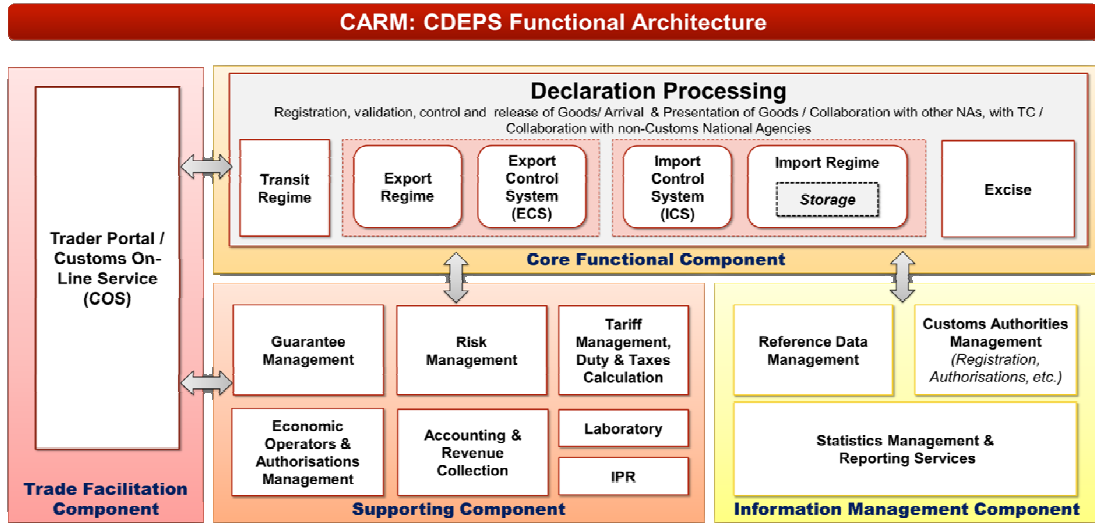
CARM: CDEPS Functional Architecture

Trader Portal / Customs On-Line Service (COS)

Trade Facilitation Component

Declaration Processing

Registration, validation, control and release of Goods/ Arrival & Presentation of Goods / Collaboration with other NAs, with TC / Collaboration with non-Customs National Agencies

Transit Regime

Export Regime

Export Control System (ECS)

Import Control System (ICS)

Import Regime

Storage

Excise

Core Functional Component

Guarantee Management

Risk Management

Tariff Management, Duty & Taxes Calculation

Economic Operators & Authorisations Management

Accounting & Revenue Collection

Laboratory

IPR

Supporting Component

Reference Data Management

Customs Authorities Management (Registration, Authorisations, etc.)

Statistics Management & Reporting Services

Information Management Component